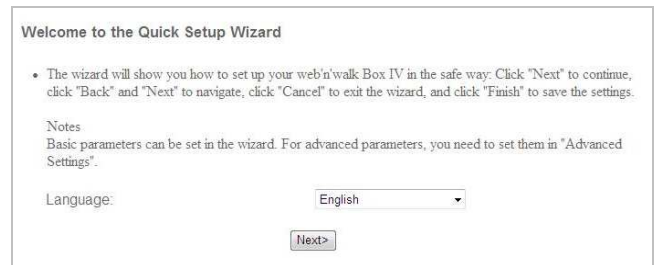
Welcome to the Quick Setup Wizard

• The wizard will show you how to set up your web'n'walk Box IV in the safe way: Click "Next" to continue, click "Back" and "Next" to navigate, click "Cancel" to exit the wizard, and click "Finish" to save the settings.

Notes
Basic parameters can be set in the wizard. For advanced parameters, you need to set them in "Advanced Settings".

Language: English

Next>